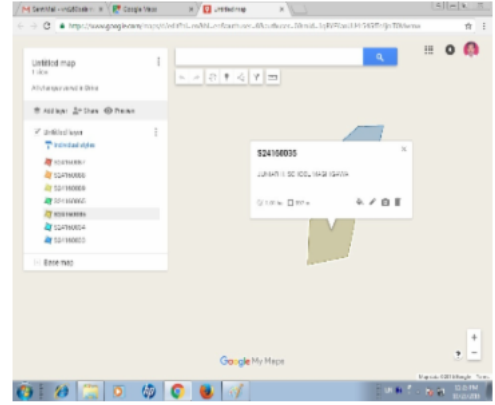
Sentinel - ind... × Google Maps × Untitled map ×

http://www.google.com/maps/d/edit?...

Untitled map

All changes saved in Drive

Add layer Share Preview

Untitled layer

Individual styles

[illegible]

S24160005

S24160006

S24160003

S24160005

S24160004

S24160003

Base map

S24160035

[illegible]

Google My Maps